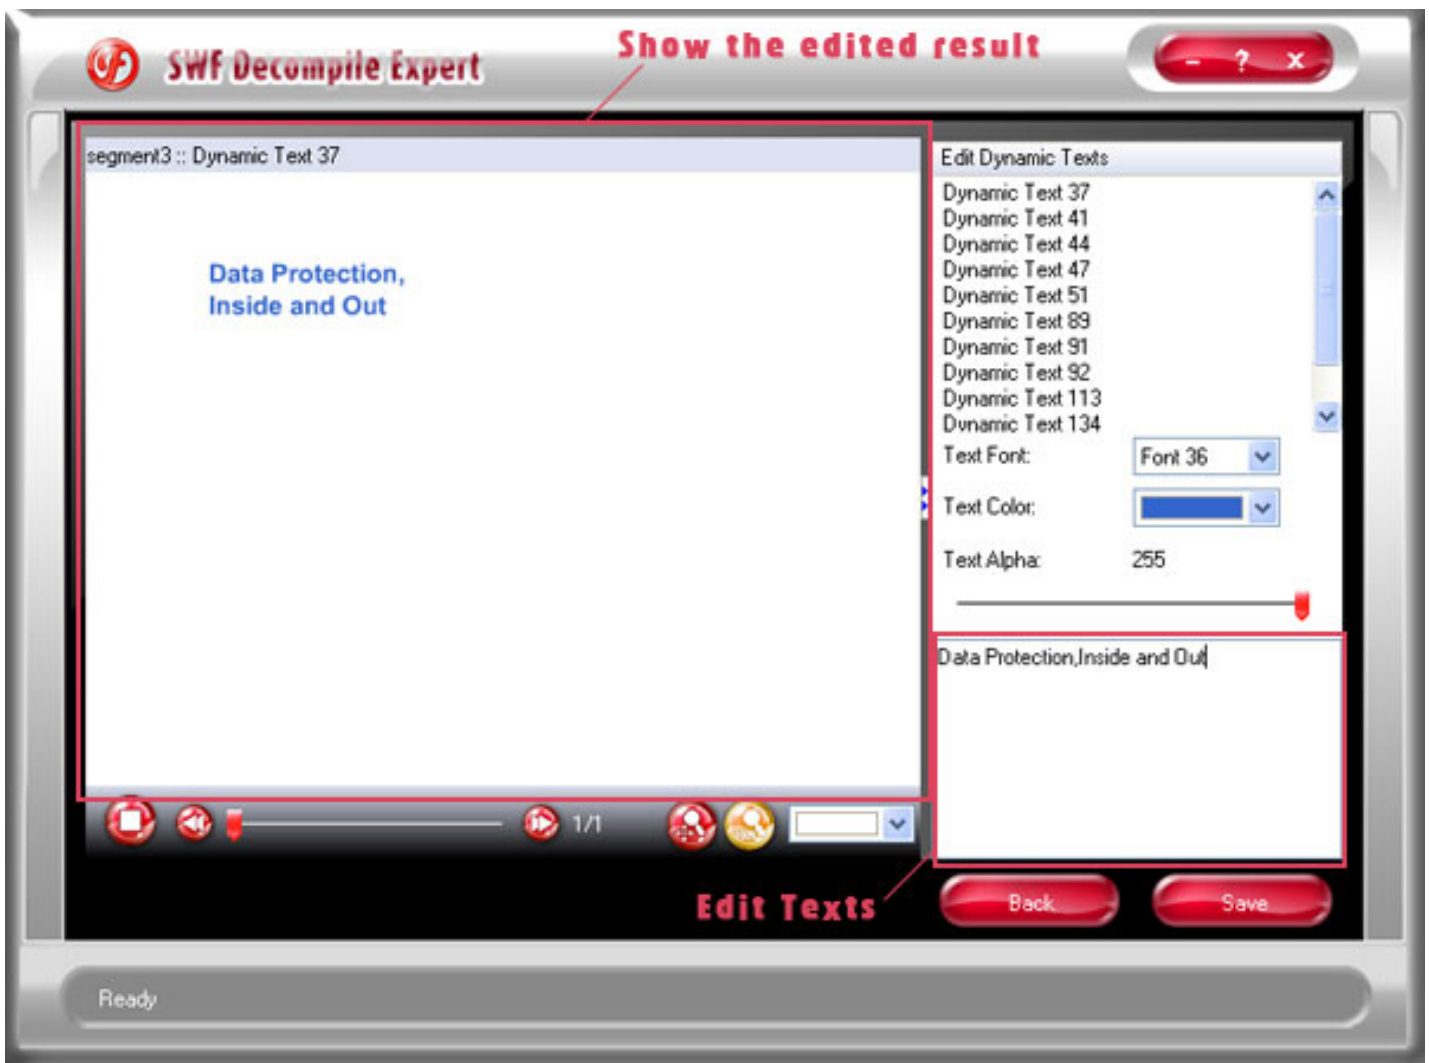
SWF Decompile Expert

Show the edited result

- ? x

segment3 :: Dynamic Text 37

Data Protection,
Inside and Out

Edit Dynamic Texts

Dynamic Text 37
Dynamic Text 41
Dynamic Text 44
Dynamic Text 47
Dynamic Text 51
Dynamic Text 89
Dynamic Text 91
Dynamic Text 92
Dynamic Text 113
Dynamic Text 134

Text Font: Font 36

Text Color:

Text Alpha: 255

Data Protection,Inside and Out

1/1

Edit Texts

Back

Save

Ready